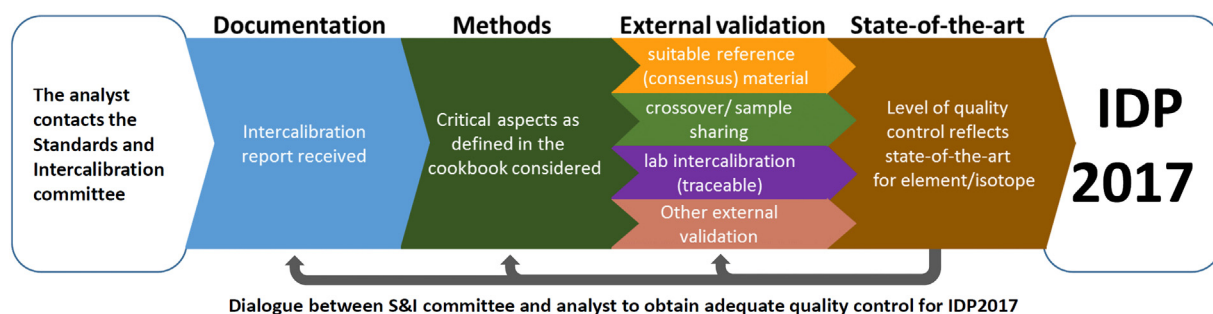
Documentation

Methods

External validation

State-of-the-art

The analyst contacts the Standards and Intercalibration committee

Intercalibration report received

Critical aspects as defined in the cookbook considered

suitable reference (consensus) material

crossover/ sample sharing

lab intercalibration (traceable)

Other external validation

Level of quality control reflects state-of-the-art for element/isotope

IDP 2017

Dialogue between S&I committee and analyst to obtain adequate quality control for IDP2017